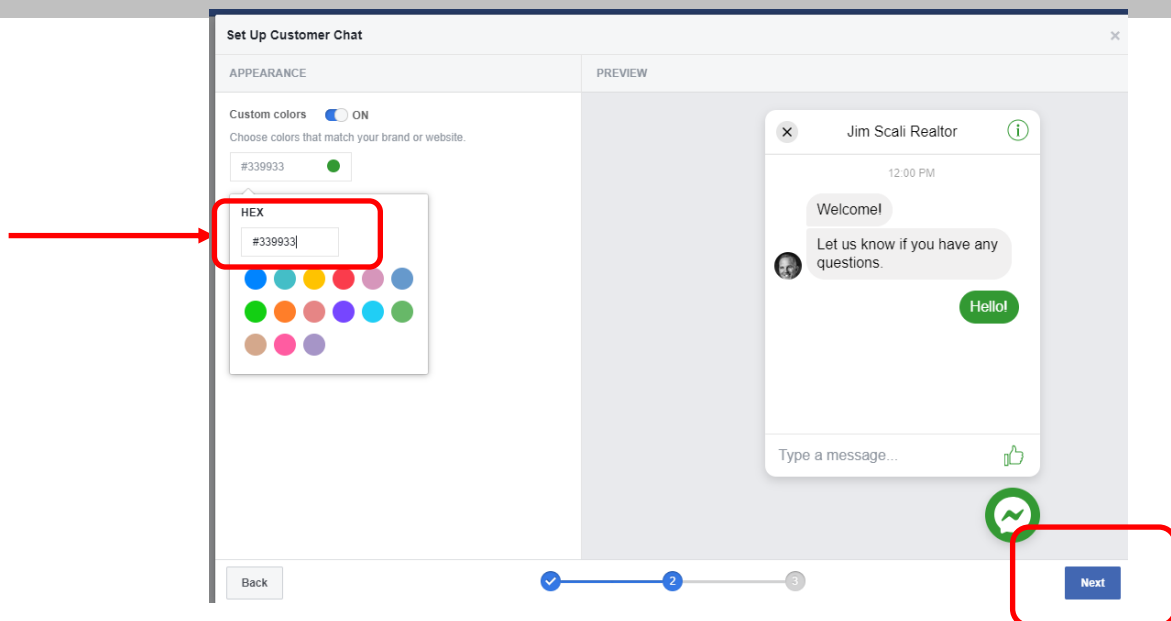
Set Up Customer Chat

×

APPEARANCE

PREVIEW

Custom colors ON

Choose colors that match your brand or website.

#339933

HEX

#339933

Jim Scali Realtor

12:00 PM

Welcome!

Let us know if you have any questions.

Hello!

Type a message...

Back

2

3

Next